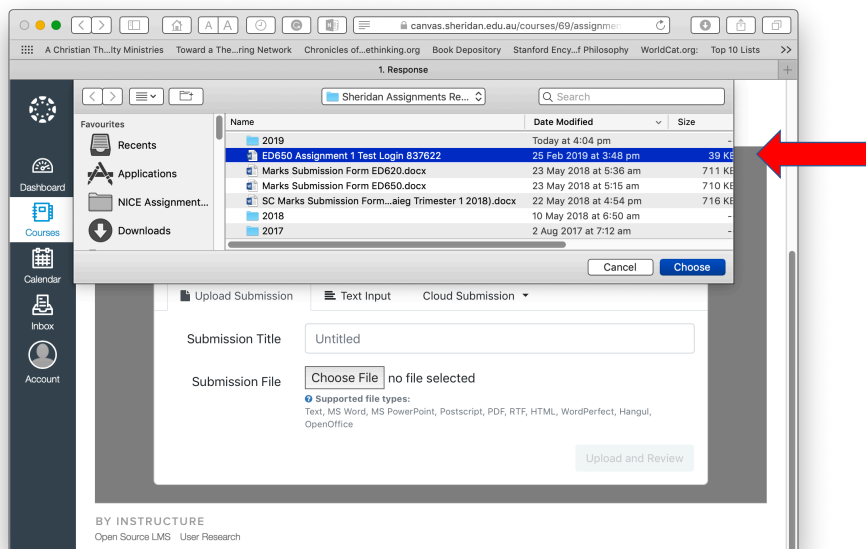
canvas.sheridan.edu.au/courses/69/assignmen

A Christian Th...lty Ministries Toward a The...ring Network Chronicles of...ethinking.org Book Depository Stanford Ency...f Philosophy WorldCat.org: Top 10 Lists >>

1. Response

Sheridan Assignments Re...

Search

Favourites

Recents

Applications

NICE Assignment...

Downloads

| Name | Date Modified | Size |
|---|---|---|
| 2019 | Today at 4:04 pm | - |
| ED650 Assignment 1 Test Login 837622 | 25 Feb 2019 at 3:48 pm | 39 KB |
| Marks Submission Form ED620.docx | 23 May 2018 at 5:36 am | 711 KB |
| Marks Submission Form ED650.docx | 23 May 2018 at 5:15 am | 710 KB |
| SC Marks Submission Form...aieg Trimester 1 2018).docx | 22 May 2018 at 4:54 pm | 716 KB |
| 2018 | 10 May 2018 at 6:50 am | - |
| 2017 | 2 Aug 2017 at 7:12 am | - |

Cancel Choose

Dashboard

Courses

Calendar

Inbox

Account

Upload Submission Text Input Cloud Submission

Submission Title Untitled

Submission File Choose File no file selected

Supported file types:
Text, MS Word, MS PowerPoint, Postscript, PDF, RTF, HTML, WordPerfect, Hangul, OpenOffice

Upload and Review

BY INSTRUCTURE
Open Source LMS User Research